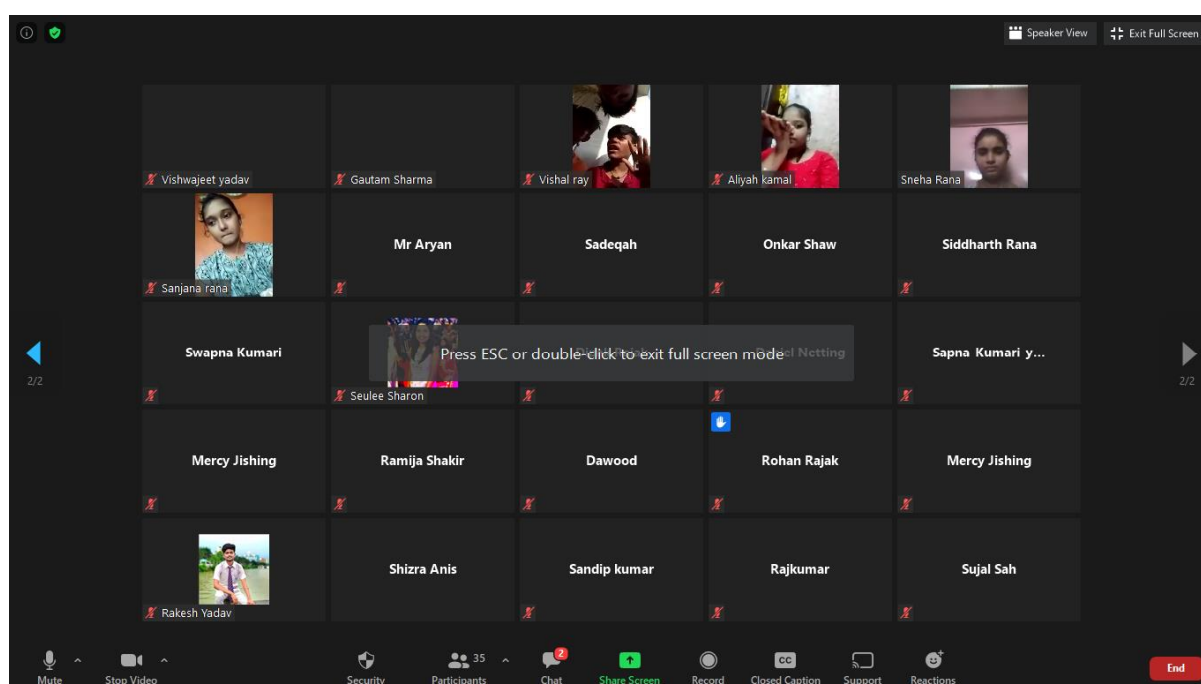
Speaker View
Exit Full Screen

Vishwajeet yadav
Gautam Sharma
Vishal ray
Aliyah kamal
Sneha Rana

Sanjana rana
Mr Aryan
Sadeqah
Onkar Shaw
Siddharth Rana

Swapna Kumari
Seulee Sharon
Press ESC or double-click to exit full screen mode
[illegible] Netting
Sapna Kumari y...

2/2
2/2

Mercy Jishing
Ramija Shakir
Dawood
Rohan Rajak
Mercy Jishing

Rakesh Yadav
Shizra Anis
Sandip kumar
Rajkumar
Sujal Sah

Mute
Stop Video
Security
35
Participants
2
Chat
Share Screen
Record
CC
Closed Caption
Support
Reactions
End